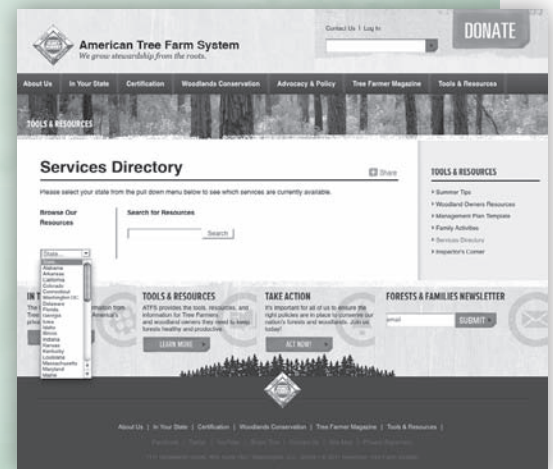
American Tree Farm System
We grow stewardship from the roots.

Contact Us | Log In

DONATE

About Us | In Your State | Certification | Woodlands Conservation | Advocacy & Policy | Tree Farmer Magazine | Tools & Resources

TOOLS & RESOURCES

Services Directory

Share

Please select your state from the pull down menu below to see which services are currently available.

Browse Our Resources

Search for Resources

Search

State...
State
Alabama
Arkansas
California
Colorado
Connecticut
Washington DC
Delaware
Florida
Georgia
Iowa
Idaho
Illinois
Indiana
Kansas
Kentucky
Louisiana
Massachusetts
Maryland
Maine

TOOLS & RESOURCES

Summer Tips
Woodland Owners Resources
Management Plan Template
Family Activities
Services Directory
Inspector's Corner

IN T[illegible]

The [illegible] Tree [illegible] priv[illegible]

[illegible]mation from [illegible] America's

TOOLS & RESOURCES

ATFS provides the tools, resources, and information for Tree Farmers and woodland owners they need to keep forests healthy and productive.

LEARN MORE

TAKE ACTION

It's important for all of us to ensure the right policies are in place to conserve our nation's forests and woodlands. Join us today!

ACT NOW!

FORESTS & FAMILIES NEWSLETTER

email

SUBMIT

About Us | In Your State | Certification | Woodlands Conservation | Tree Farmer Magazine | Tools & Resources |

Facebook | Twitter | YouTube | Blog | Contact Us | Site Map | Privacy Statement

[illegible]